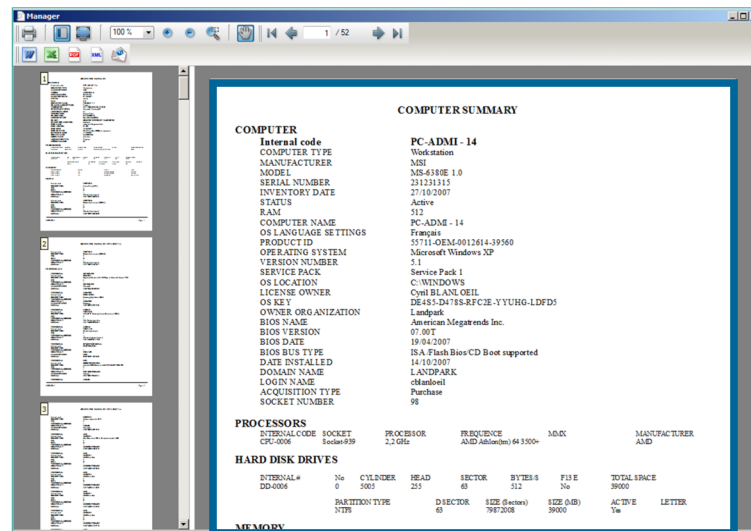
Manager

100 %

1 / 52

1

2

3

COMPUTER SUMMARY

COMPUTER

| | |
|---|---|
| Internal code | PC-ADMI - 14 |
| COMPUTER TYPE | Workstation |
| MANUFACTURER | MSI |
| MODEL | MS-6380E 1.0 |
| SERIAL NUMBER | 231231315 |
| INVENTORY DATE | 27/10/2007 |
| STATUS | Active |
| RAM | 512 |
| COMPUTER NAME | PC-ADMI - 14 |
| OS LANGUAGE SETTINGS | Français |
| PRODUCT ID | 55711-OEM-0012614-39560 |
| OPERATING SYSTEM | Microsoft Windows XP |
| VERSION NUMBER | 5.1 |
| SERVICE PACK | Service Pack 1 |
| OS LOCATION | C:\WINDOWS |
| LICENSE OWNER | Cyril BLANLOEIL |
| OS KEY | DE4S5-D478S-RFC3E-YYUHG-LDFD5 |
| OWNER ORGANIZATION | Landpark |
| BIOS NAME | American Megatrends Inc. |
| BIOS VERSION | 07.00T |
| BIOS DATE | 19/04/2007 |
| BIOS BUS TYPE | ISA/Flash Bios/CD Boot supported |
| DATE INSTALLED | 14/10/2007 |
| DOMAIN NAME | LANDPARK |
| LOGIN NAME | cblanloeil |
| ACQUISITION TYPE | Purchase |
| SOCKET NUMBER | 98 |

PROCESSORS

| INTERNAL CODE | SOCKET | PROCESSOR | FREQUENCE | MMX | MANUFACTURER |
|---|---|---|---|---|---|
| CPU-0006 | Socket-939 | 2,2 GHz | AMD Athlon(tm) 64 3500+ | | AMD |

HARD DISK DRIVES

| INTERNAL# | No | CYLINDER | HEAD | SECTOR | BYTES/S | F13 E | TOTAL SPACE |
|---|---|---|---|---|---|---|---|
| DD-0006 | 0 | 5005 | 255 | 63 | 512 | No | 39000 |

| PARTITION TYPE | D SECTOR | SIZE (Sectors) | SIZE (MB) | ACTIVE | LETTER |
|---|---|---|---|---|---|
| NTFS | 63 | 79872008 | 39000 | Yes | |

MEMORY